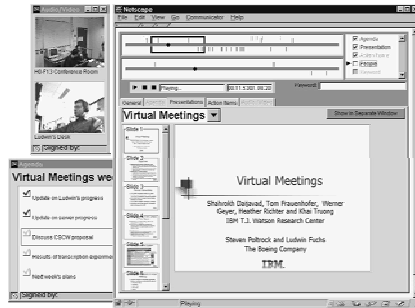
Audio/Video
HB-F13 Conference Room
Ludwin's Desk
Signed by:

Agenda
Virtual Meetings we
Update on Ludwin's progress
Update on parent progress
Discuss CSCW proposal
Results of transcription experiment
Next week's plans
Signed by:

Netscape
File Edit View Go Communicator Help
Agenda
Presentation
Action Items
People
Keyword
Playing...
00:11:5.300 00:20
Keyword:
General
Presentations
Action Items
Show in Separate Window
Virtual Meetings
Slide 1
Slide 2
Slide 3
Slide 4
Slide 5
Virtual Meetings
Shahrokh Daijavad, Tom Frauenhofer, Werner Geyer, Heather Richter and Khai Truong
IBM T.J. Watson Research Center
Steven Poltrock and Ludwin Fuchs
The Boeing Company
IBM
Playing